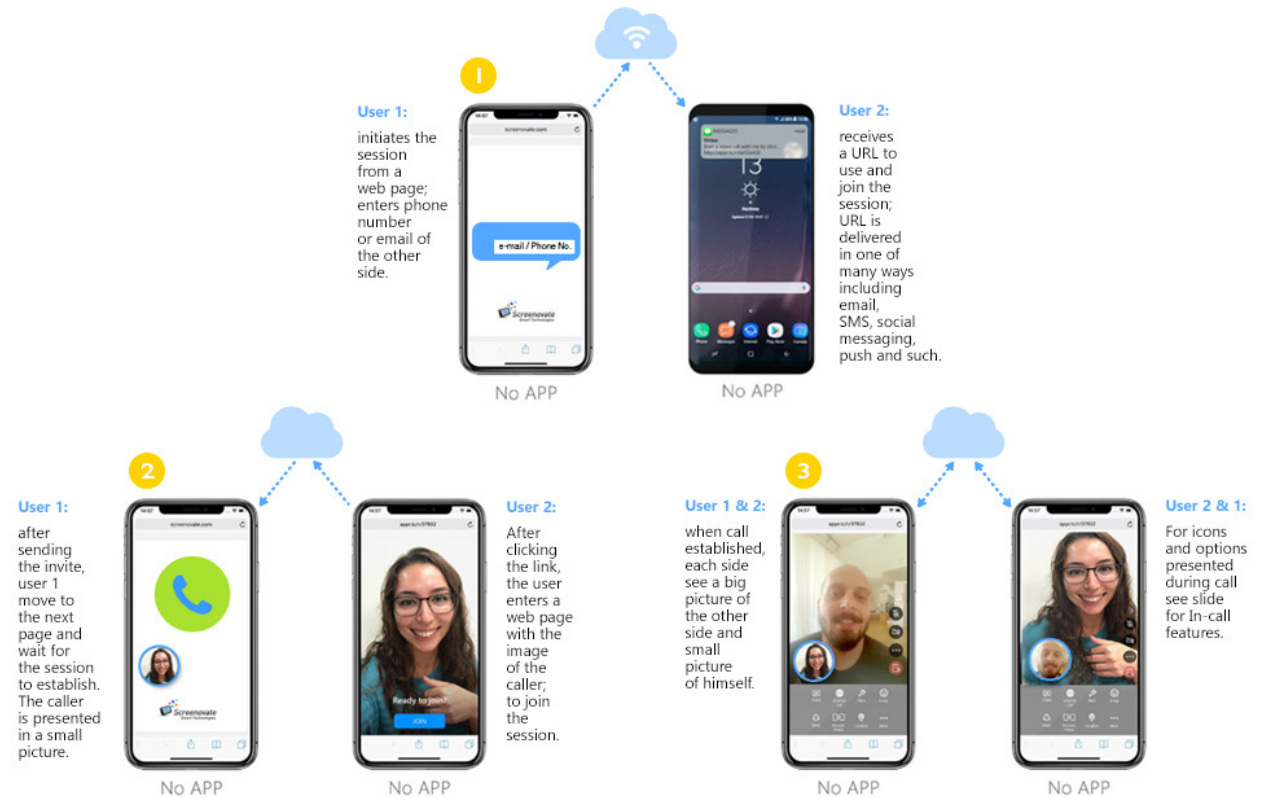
1

User 1:

initiates the session from a web page; enters phone number or email of the other side.

screenovate.com

e-mail / Phone No.

Screenovate

No APP

User 2:

receives a URL to use and join the session; URL is delivered in one of many ways including email, SMS, social messaging, push and such.

13

No APP

2

User 1:

after sending the invite, user 1 move to the next page and wait for the session to establish. The caller is presented in a small picture.

screenovate.com

Screenovate

No APP

Ready to join?

JOIN

No APP

User 2:

After clicking the link, the user enters a web page with the image of the caller; to join the session.

3

User 1 & 2:

when call established, each side see a big picture of the other side and small picture of himself.

No APP

No APP

User 2 & 1:

For icons and options presented during call see slide for In-call features.